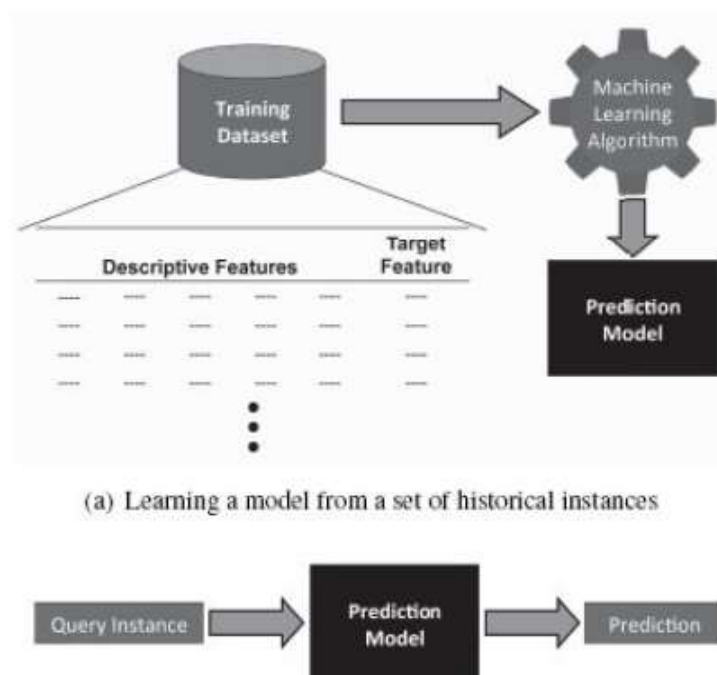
Training Dataset

Machine Learning Algorithm

| Descriptive Features | | | | | Target Feature |
|---|---|---|---|---|---|
| ---- | ---- | ---- | ---- | ---- | ---- |
| ---- | ---- | ---- | ---- | ---- | ---- |
| ---- | ---- | ---- | ---- | ---- | ---- |
| ---- | ---- | ---- | ---- | ---- | ---- |

Prediction Model

(a) Learning a model from a set of historical instances

Query Instance

Prediction Model

Prediction